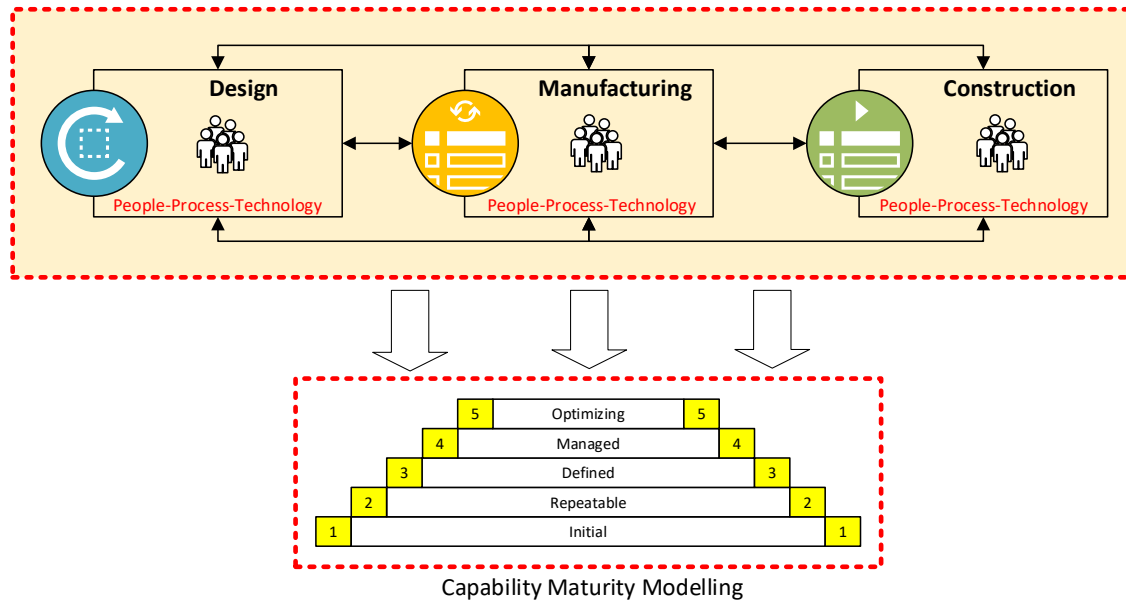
Design

People-Process-Technology

Manufacturing

People-Process-Technology

Construction

People-Process-Technology

| 5 | Optimizing | 5 |
|---|---|---|
| 4 | Managed | 4 |
| 3 | Defined | 3 |
| 2 | Repeatable | 2 |
| 1 | Initial | 1 |

Capability Maturity Modelling